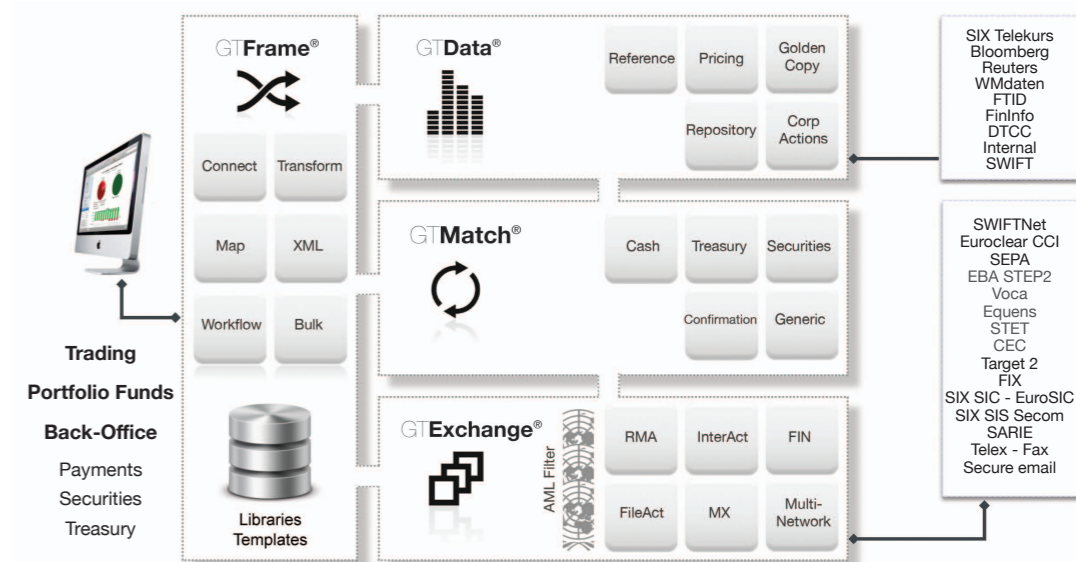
GTFrame®

Connect
Transform
Map
XML
Workflow
Bulk

Libraries Templates

GTData®

Reference
Pricing
Golden Copy
Repository
Corp Actions

SIX Telekurs
Bloomberg
Reuters
WMdaten
FTID
FinInfo
DTCC
Internal
SWIFT

GTMatch®

Cash
Treasury
Securities
Confirmation
Generic

SWIFTNet
Euroclear CCI
SEPA
EBA STEP2
Voca
Equens
STET
CEC
Target 2
FIX
SIX SIC - EuroSIC
SIX SIS Secom
SARIE
Telex - Fax
Secure email

GTExchange®

AML Filter

RMA
InterAct
FIN
FileAct
MX
Multi-Network

Trading
Portfolio Funds
Back-Office
Payments
Securities
Treasury